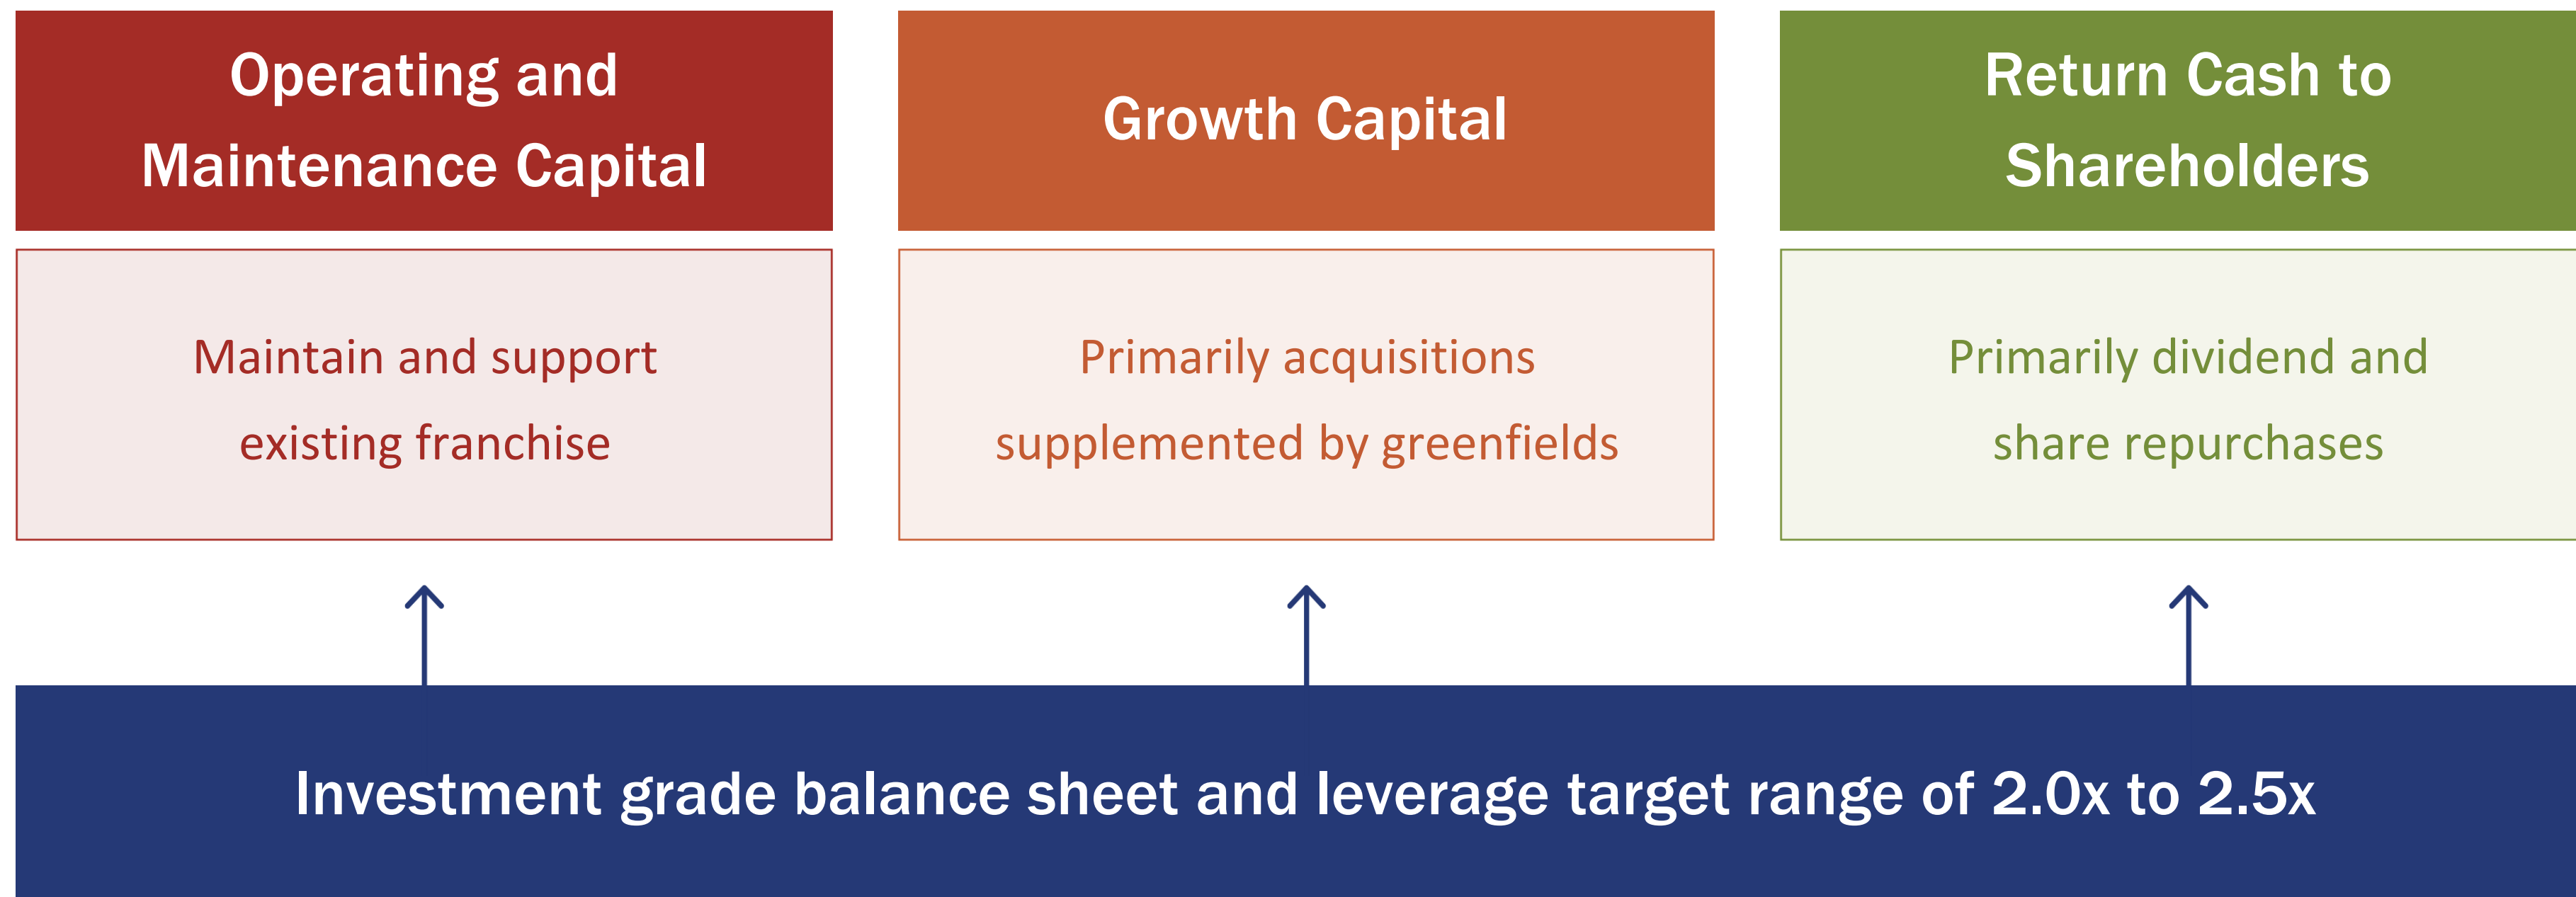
Operating and Maintenance Capital

Maintain and support existing franchise

Growth Capital

Primarily acquisitions supplemented by greenfields

Return Cash to Shareholders

Primarily dividend and share repurchases

Investment grade balance sheet and leverage target range of 2.0x to 2.5x